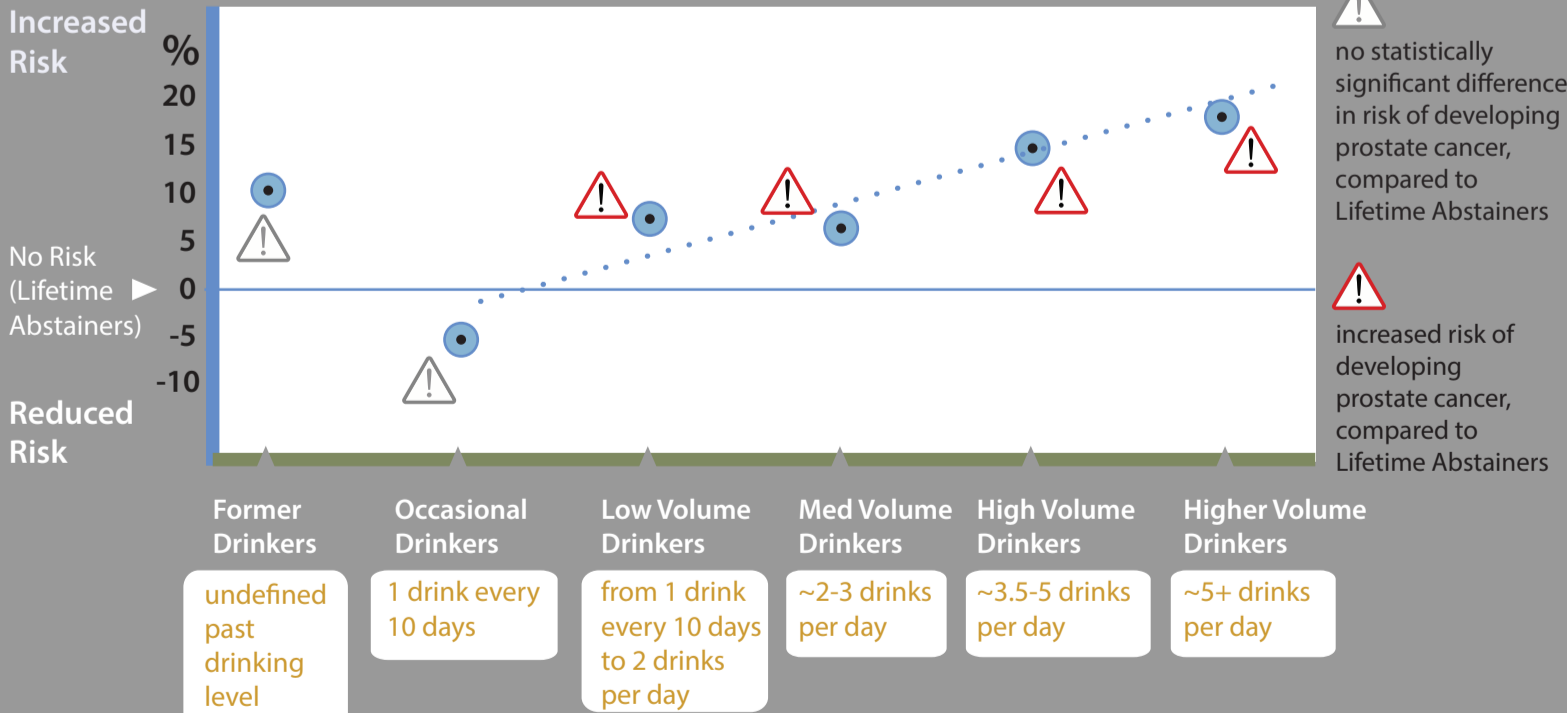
Increased Risk

%
20
15
10
5
0
-5
-10

No Risk (Lifetime Abstainers) ▶

Reduced Risk

no statistically significant difference in risk of developing prostate cancer, compared to Lifetime Abstainers

increased risk of developing prostate cancer, compared to Lifetime Abstainers

Former Drinkers
undefined past drinking level

Occasional Drinkers
1 drink every 10 days

Low Volume Drinkers
from 1 drink every 10 days to 2 drinks per day

Med Volume Drinkers
~2-3 drinks per day

High Volume Drinkers
~3.5-5 drinks per day

Higher Volume Drinkers
~5+ drinks per day